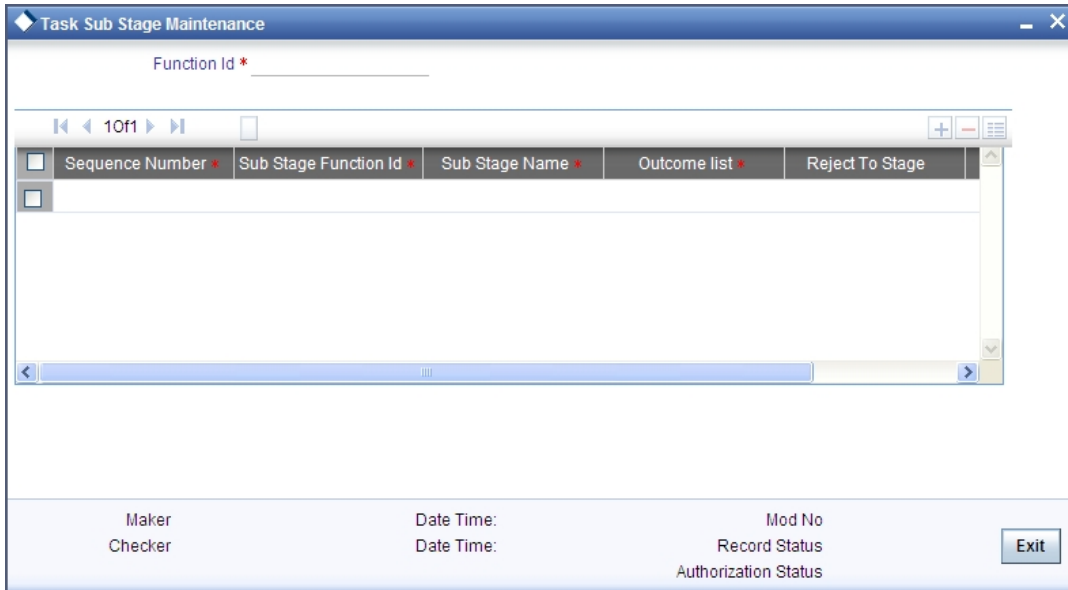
Task Sub Stage Maintenance

Function Id *

1 Of 1

| Sequence Number * | Sub Stage Function Id * | Sub Stage Name * | Outcome list * | Reject To Stage |
|---|---|---|---|---|
| | | | | |

Maker
Checker

Date Time:
Date Time:

Mod No
Record Status
Authorization Status

Exit